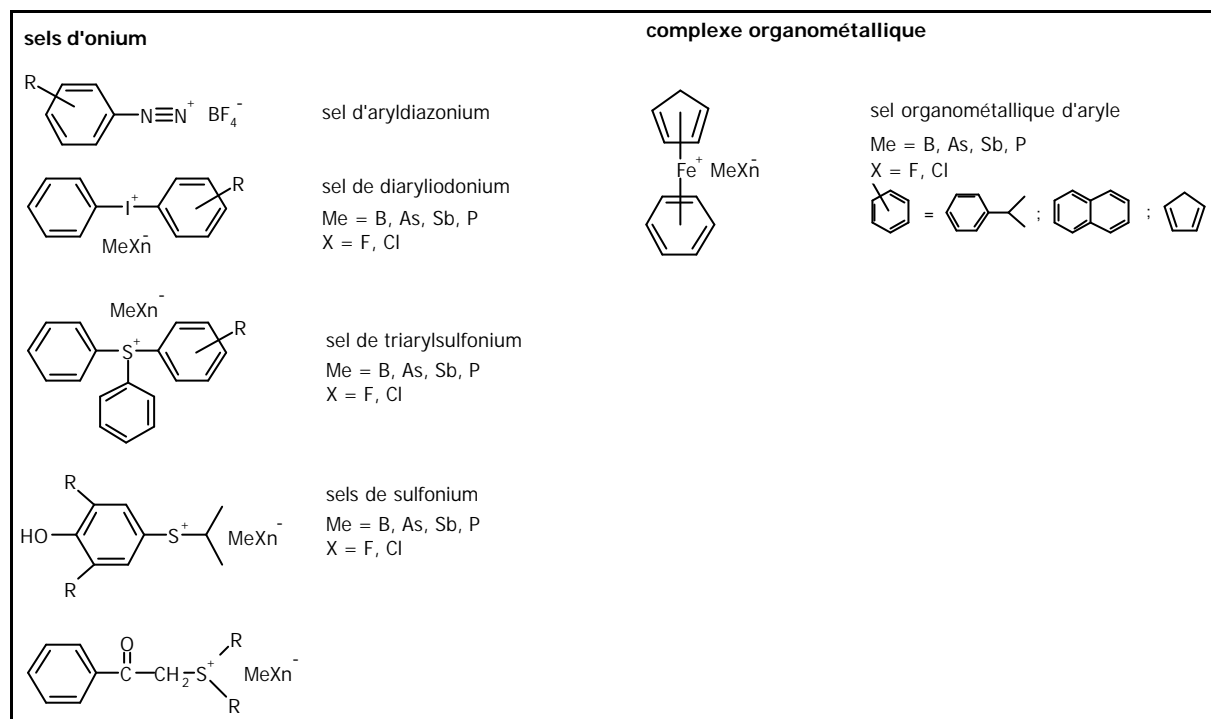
**sels d'onium**

R

$N{\equiv}N^{+}\ BF_4^{-}$

sel d'aryldiazonium

$I^{+}$ R

$MeXn^{-}$

sel de diaryliodonium

Me = B, As, Sb, P

X = F, Cl

$MeXn^{-}$

$S^{+}$ R

sel de triarylsulfonium

Me = B, As, Sb, P

X = F, Cl

R

HO $S^{+}$ $MeXn^{-}$

R

sels de sulfonium

Me = B, As, Sb, P

X = F, Cl

O

$C-CH_2-S^{+}$ R $MeXn^{-}$

R

**complexe organométallique**

$Fe^{+}\ MeXn^{-}$

sel organométallique d'aryle

Me = B, As, Sb, P

X = F, Cl

= ; ;